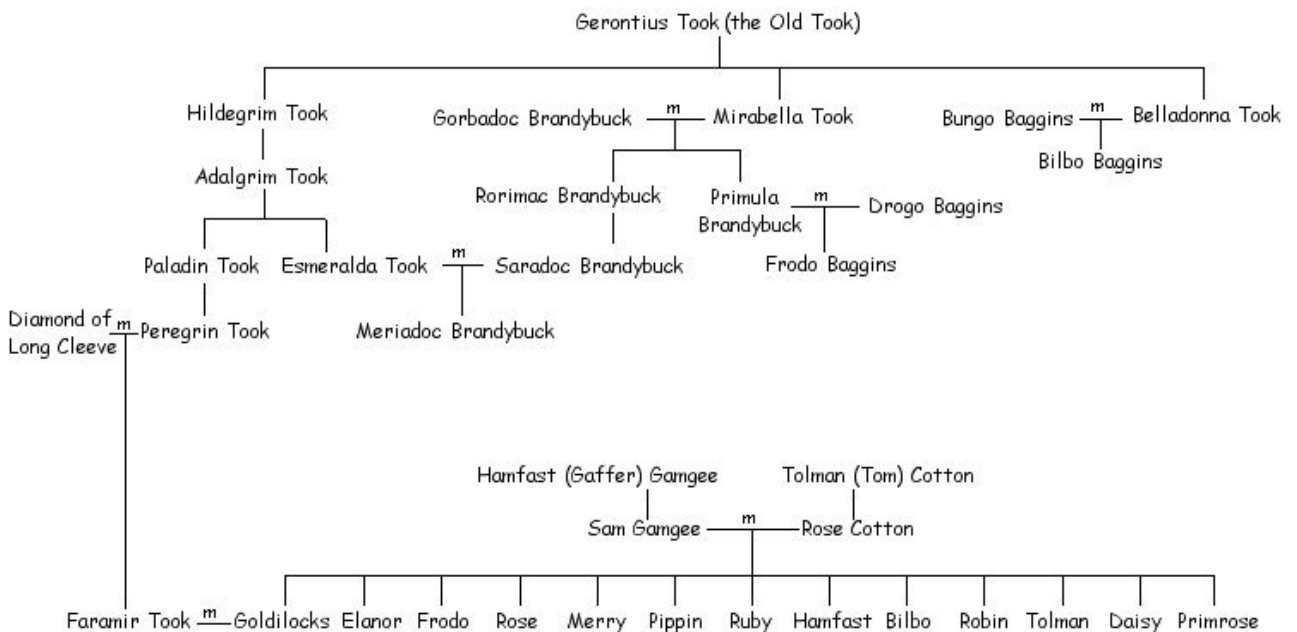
Gerontius Took (the Old Took)

Hildegrim Took

Gorbadoc Brandybuck m Mirabella Took

Bungo Baggins m Belladonna Took

Bilbo Baggins

Adalgrim Took

Rorimac Brandybuck

Primula Brandybuck m Drogo Baggins

Frodo Baggins

Paladin Took

Esmeralda Took m Saradoc Brandybuck

Meriadoc Brandybuck

Diamond of Long Cleeve m Peregrin Took

Hamfast (Gaffer) Gamgee

Tolman (Tom) Cotton

Sam Gamgee m Rose Cotton

Faramir Took m Goldilocks Elanor Frodo Rose Merry Pippin Ruby Hamfast Bilbo Robin Tolman Daisy Primrose